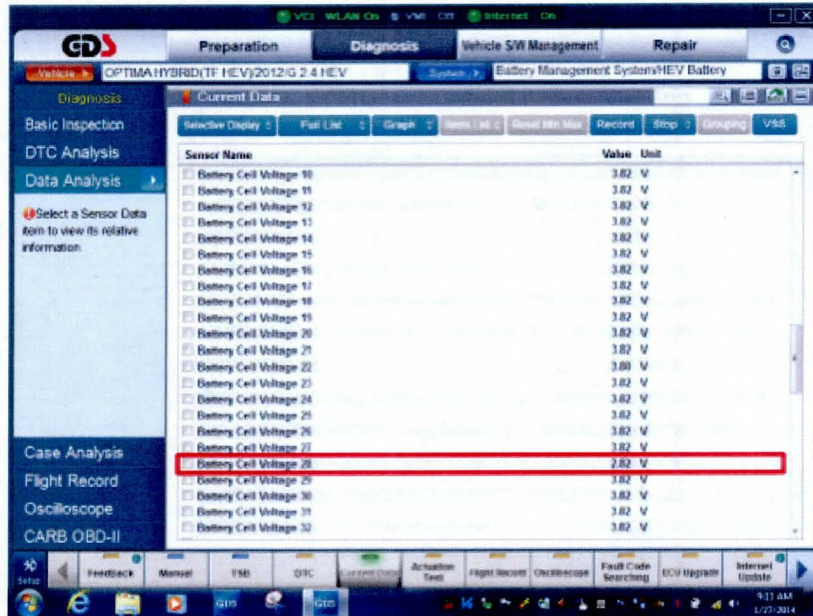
VCI WLAN On VMI Off Internet On

GDS

Preparation

Diagnosis

Vehicle S/W Management

Repair

Vehicle ▸ OPTIMA HYBRID(TF HEV)/2012/G 2.4 HEV

System ▸ Battery Management System/HEV Battery

Diagnosis

Basic Inspection

DTC Analysis

Data Analysis

Select a Sensor Data item to view its relative information.

Case Analysis

Flight Record

Oscilloscope

CARB OBD-II

Current Data

Selective Display | Full List | Graph | Items List | Reset Min Max | Record | Stop | Grouping | VSS

| Sensor Name | Value | Unit |
|---|---|---|
| Battery Cell Voltage 10 | 3.82 | V |
| Battery Cell Voltage 11 | 3.82 | V |
| Battery Cell Voltage 12 | 3.82 | V |
| Battery Cell Voltage 13 | 3.82 | V |
| Battery Cell Voltage 14 | 3.82 | V |
| Battery Cell Voltage 15 | 3.82 | V |
| Battery Cell Voltage 16 | 3.82 | V |
| Battery Cell Voltage 17 | 3.82 | V |
| Battery Cell Voltage 18 | 3.82 | V |
| Battery Cell Voltage 19 | 3.82 | V |
| Battery Cell Voltage 20 | 3.82 | V |
| Battery Cell Voltage 21 | 3.82 | V |
| Battery Cell Voltage 22 | 3.80 | V |
| Battery Cell Voltage 23 | 3.82 | V |
| Battery Cell Voltage 24 | 3.82 | V |
| Battery Cell Voltage 25 | 3.82 | V |
| Battery Cell Voltage 26 | 3.82 | V |
| Battery Cell Voltage 27 | 3.82 | V |
| Battery Cell Voltage 28 | 2.82 | V |
| Battery Cell Voltage 29 | 3.82 | V |
| Battery Cell Voltage 30 | 3.82 | V |
| Battery Cell Voltage 31 | 3.82 | V |
| Battery Cell Voltage 32 | 3.82 | V |

Setup | Feedback | Manual | TSB | DTC | Current Data | Actuation Test | Flight Record | Oscilloscope | Fault Code Searching | ECU Upgrade | Internet Update

GDS GDS

9:11 AM 1/27/2014